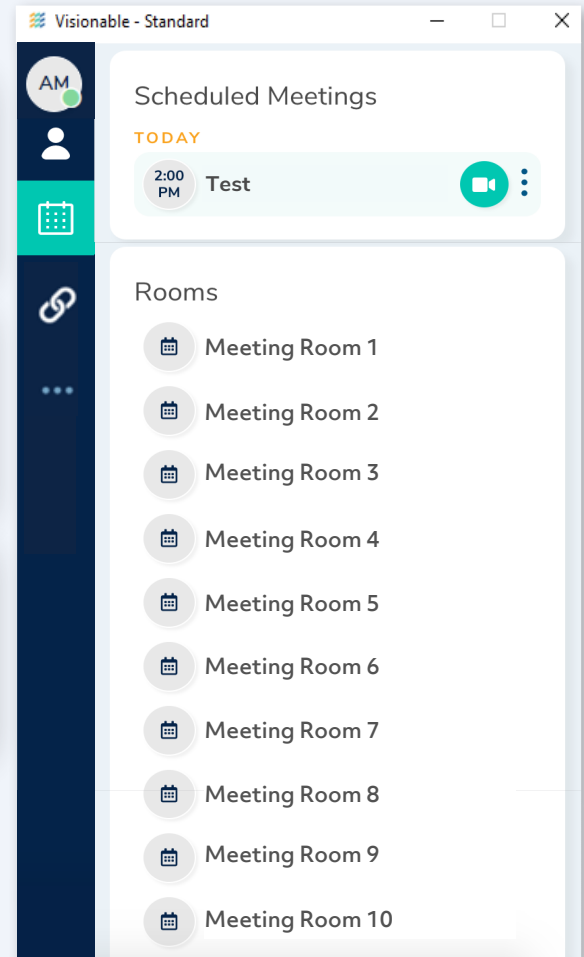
Visionable - Standard

AM

Scheduled Meetings

TODAY

2:00 PM Test

Rooms

Meeting Room 1

Meeting Room 2

Meeting Room 3

Meeting Room 4

Meeting Room 5

Meeting Room 6

Meeting Room 7

Meeting Room 8

Meeting Room 9

Meeting Room 10